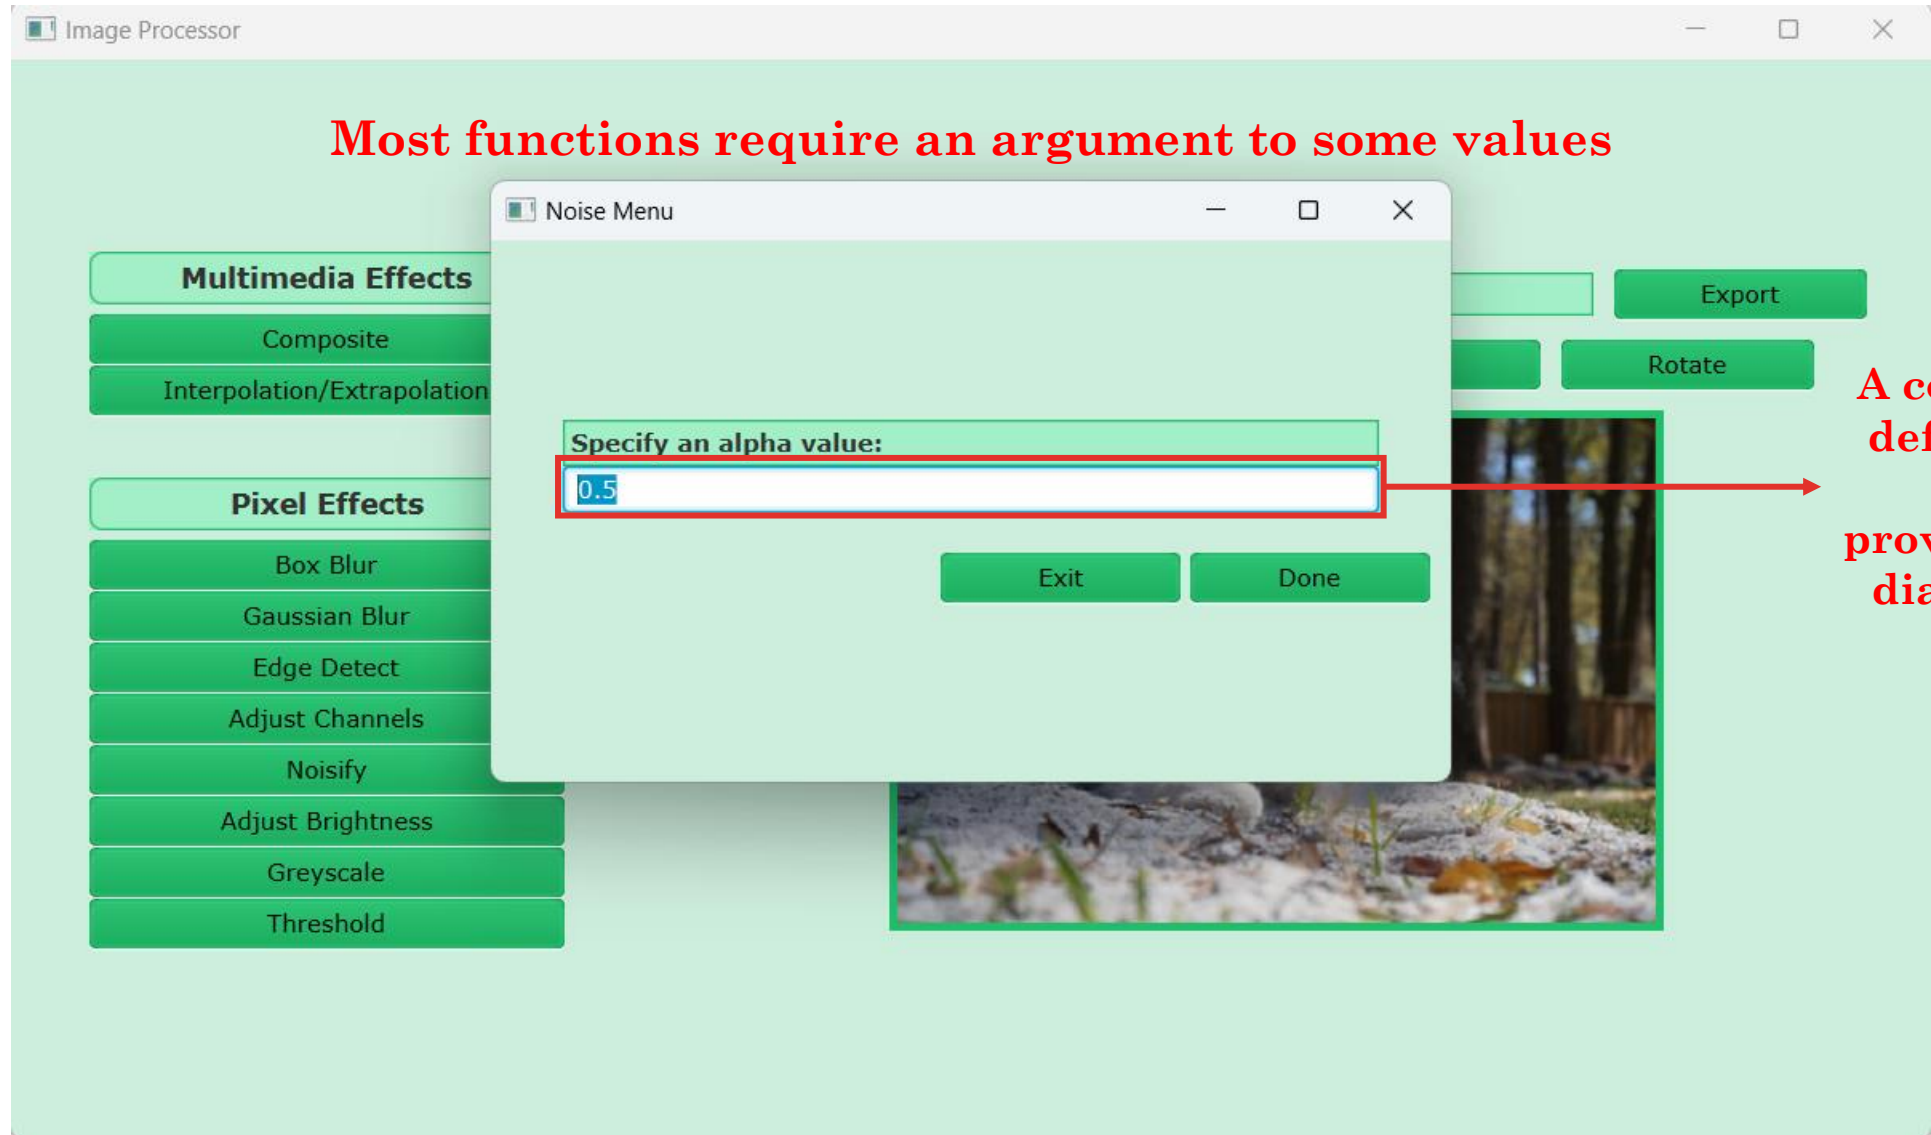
Image Processor

Most functions require an argument to some values

Noise Menu

Multimedia Effects

Composite

Interpolation/Extrapolation

Export

Rotate

Specify an alpha value:

0.5

Exit

Done

Pixel Effects

Box Blur

Gaussian Blur

Edge Detect

Adjust Channels

Noisify

Adjust Brightness

Greyscale

Threshold

A c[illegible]
def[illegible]

prov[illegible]
dia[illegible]